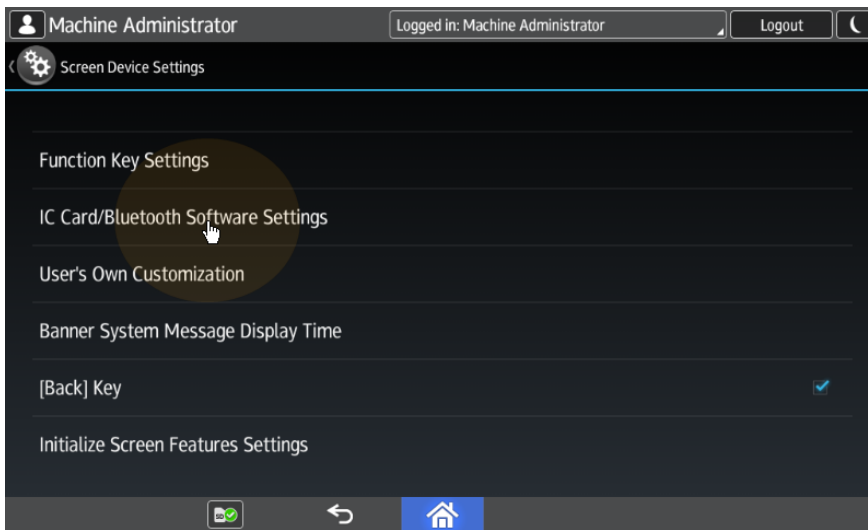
Machine Administrator

Logged in: Machine Administrator

Logout

Screen Device Settings

Function Key Settings

IC Card/Bluetooth Software Settings

User's Own Customization

Banner System Message Display Time

[Back] Key

Initialize Screen Features Settings